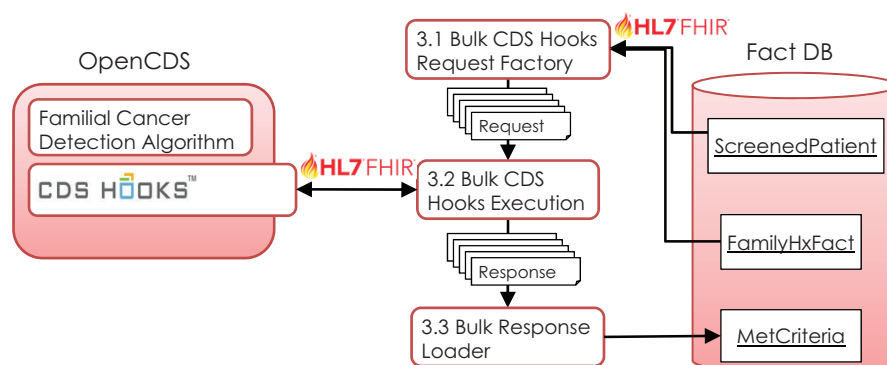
OpenCDS

Familial Cancer Detection Algorithm

CDS HOOKS™

HL7 FHIR

3.1 Bulk CDS Hooks Request Factory

HL7 FHIR

Request

3.2 Bulk CDS Hooks Execution

Response

3.3 Bulk Response Loader

Fact DB

ScreenedPatient

FamilyHxFact

MetCriteria